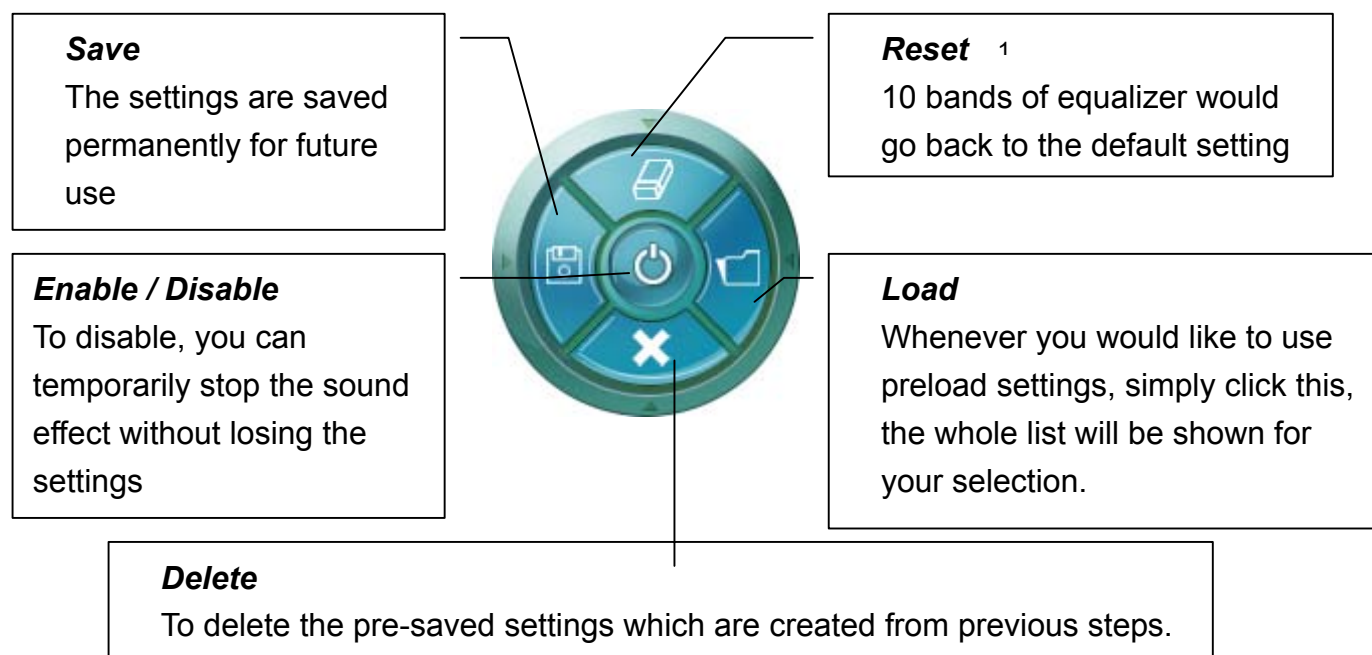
*Save*
The settings are saved permanently for future use

*Reset* 1
10 bands of equalizer would go back to the default setting

*Enable / Disable*
To disable, you can temporarily stop the sound effect without losing the settings

*Load*
Whenever you would like to use preload settings, simply click this, the whole list will be shown for your selection.

*Delete*
To delete the pre-saved settings which are created from previous steps.